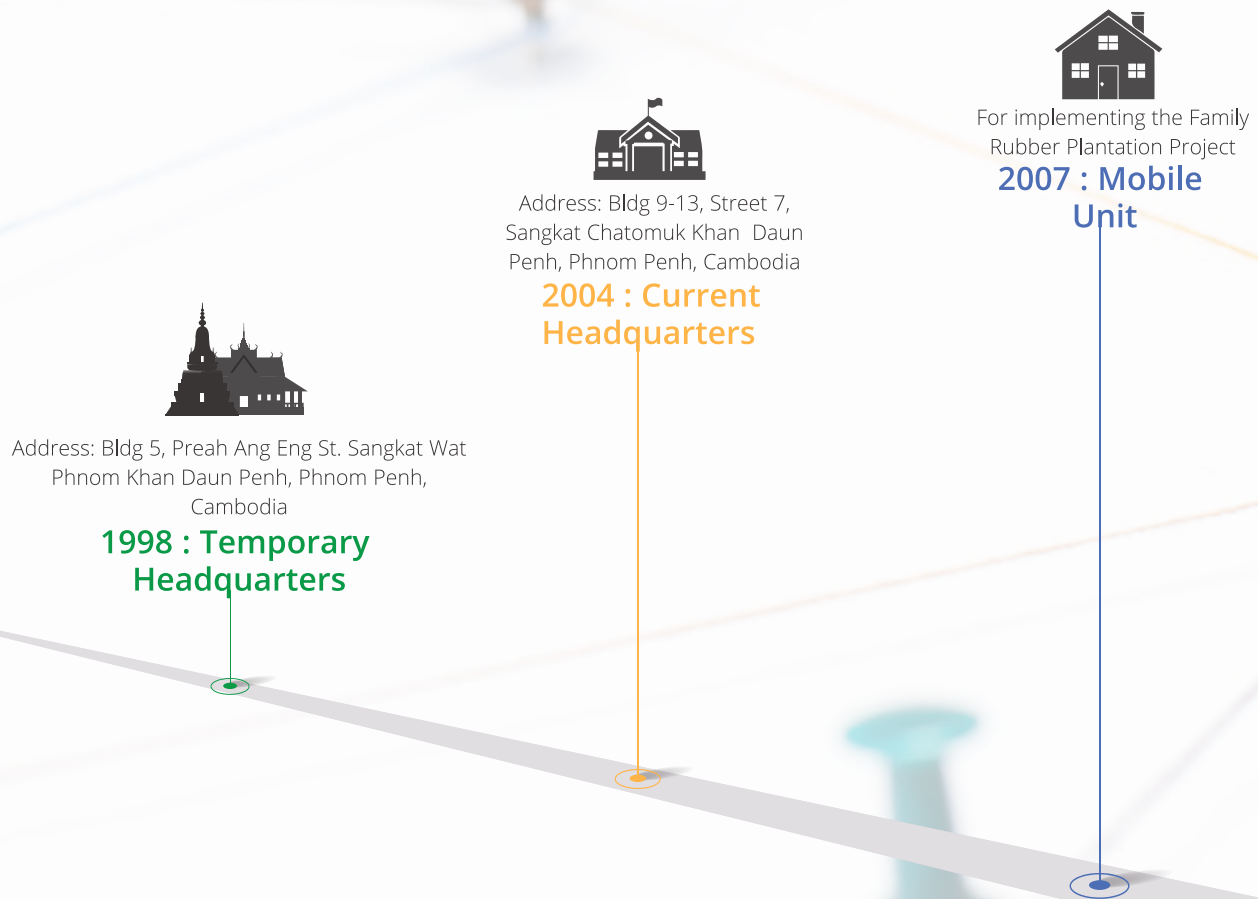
Address: Bldg 5, Preah Ang Eng St. Sangkat Wat Phnom Khan Daun Penh, Phnom Penh, Cambodia
1998 : Temporary Headquarters

Address: Bldg 9-13, Street 7, Sangkat Chatomuk Khan Daun Penh, Phnom Penh, Cambodia
2004 : Current Headquarters

For implementing the Family Rubber Plantation Project
2007 : Mobile Unit